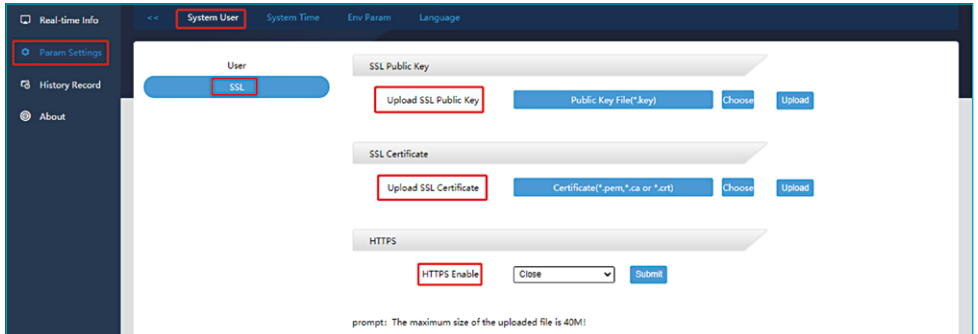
Real-time Info
Param Settings
History Record
About

<<
System User
System Time
Env Param
Language

User
SSL

SSL Public Key
Upload SSL Public Key
Public Key File(*.key)
Choose
Upload

SSL Certificate
Upload SSL Certificate
Certificate(*.pem,*.ca or *.crt)
Choose
Upload

HTTPS
HTTPS Enable
Close
Submit

prompt: The maximum size of the uploaded file is 40M!